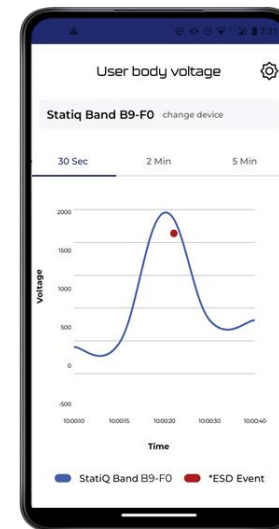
7:31

User body voltage

Statiq Band B9-F0 change device

30 Sec

2 Min

5 Min

2000

1500

1000

500

0

-500

Voltage

10:00:10

10:00:15

10:00:20

10:00:25

10:00:30

10:00:40

Time

StatiQ Band B9-F0

*ESD Event